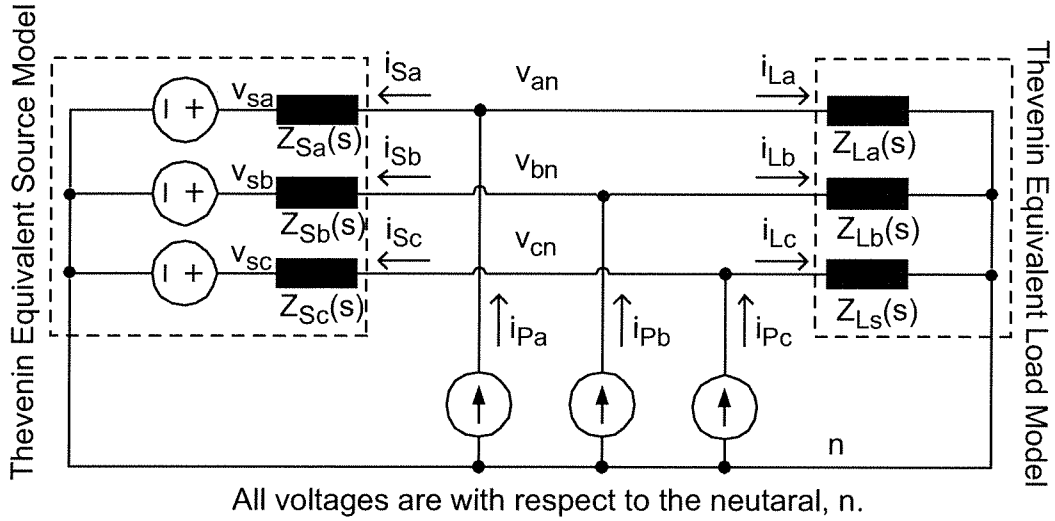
Thevenin Equivalent Source Model

$v_{sa}$
$Z_{Sa}(s)$
$v_{sb}$
$Z_{Sb}(s)$
$v_{sc}$
$Z_{Sc}(s)$

$i_{Sa}$
$v_{an}$
$i_{Sb}$
$v_{bn}$
$i_{Sc}$
$v_{cn}$

$i_{La}$
$Z_{La}(s)$
$i_{Lb}$
$Z_{Lb}(s)$
$i_{Lc}$
$Z_{Ls}(s)$

$i_{Pa}$
$i_{Pb}$
$i_{Pc}$

n

Thevenin Equivalent Load Model

All voltages are with respect to the neutaral, n.